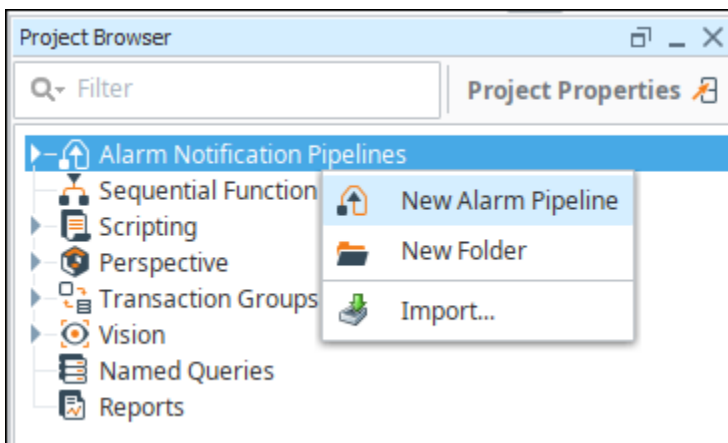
Project Browser

Filter

Project Properties

Alarm Notification Pipelines

Sequential Function

Scripting

Perspective

Transaction Groups

Vision

Named Queries

Reports

New Alarm Pipeline

New Folder

Import...